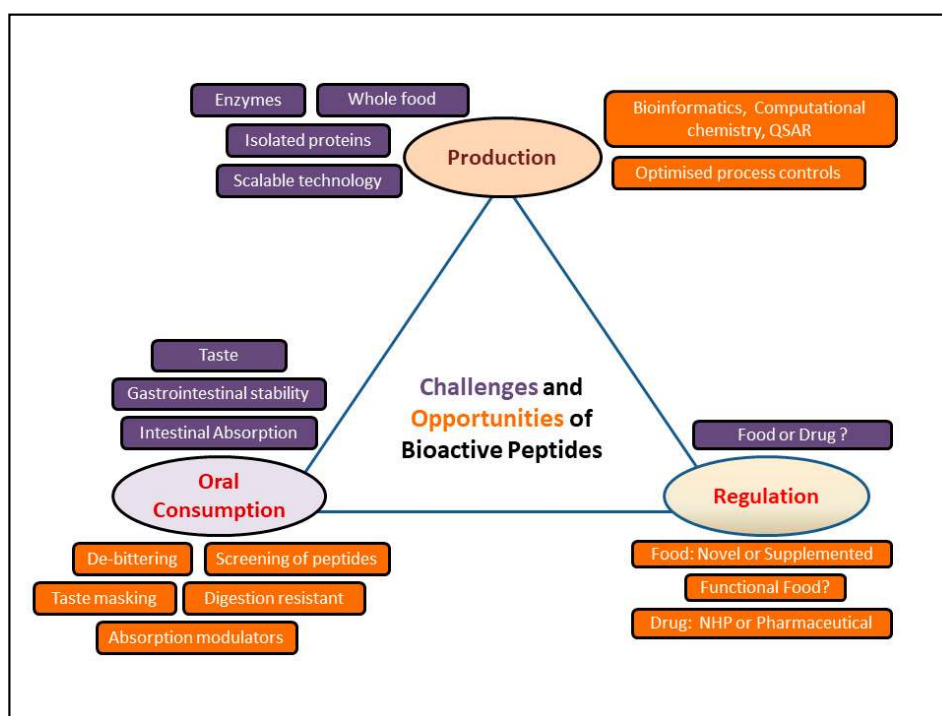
Enzymes

Whole food

Isolated proteins

Scalable technology

Production

Bioinformatics, Computational chemistry, QSAR

Optimised process controls

Taste

Gastrointestinal stability

Intestinal Absorption

Challenges and Opportunities of Bioactive Peptides

Food or Drug ?

Oral Consumption

Regulation

De-bittering

Screening of peptides

Taste masking

Digestion resistant

Absorption modulators

Food: Novel or Supplemented

Functional Food?

Drug: NHP or Pharmaceutical